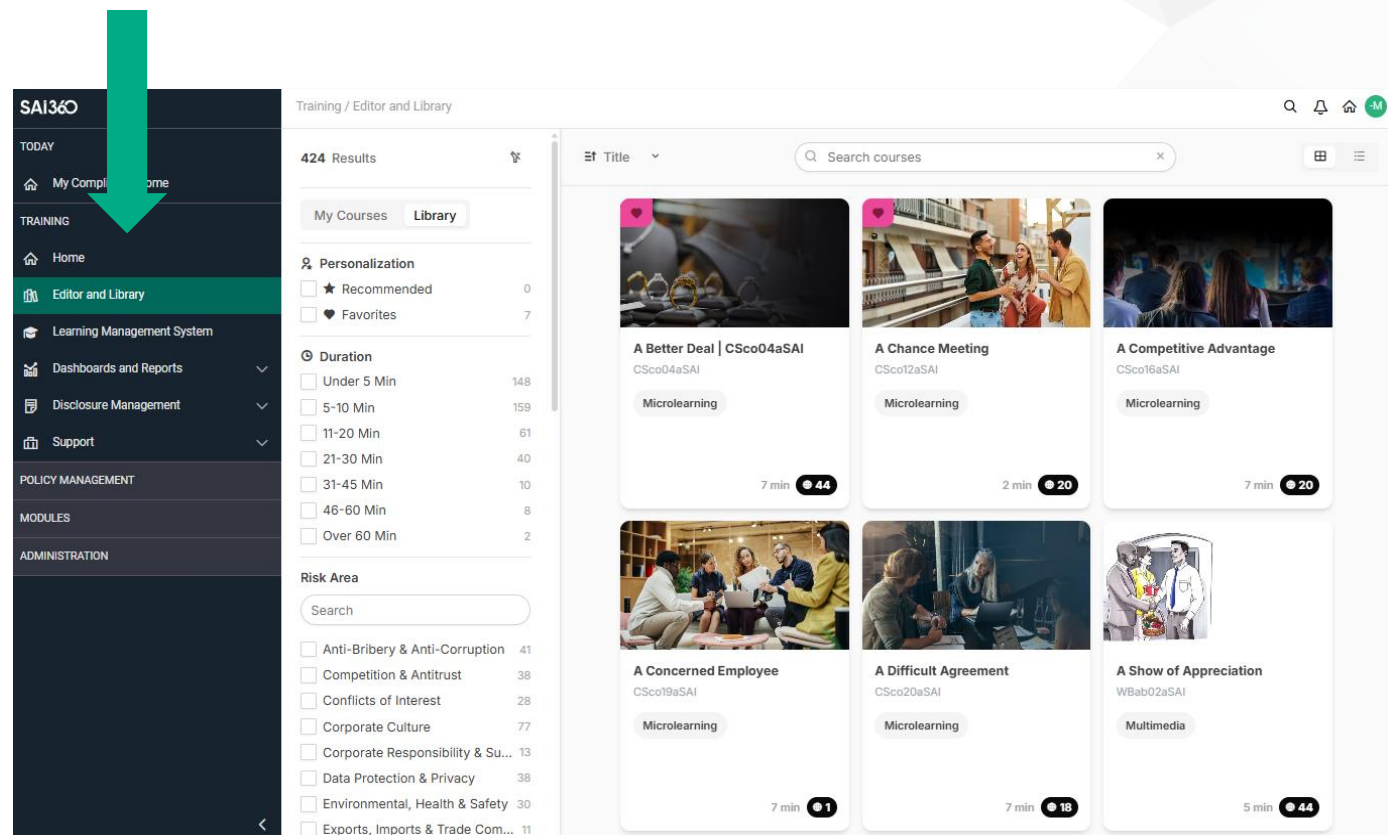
SAI360

TODAY

My Compl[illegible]ome

TRAINING

Home

Editor and Library

Learning Management System

Dashboards and Reports

Disclosure Management

Support

POLICY MANAGEMENT

MODULES

ADMINISTRATION

Training / Editor and Library

424 Results

My Courses Library

Personalization

Recommended 0

Favorites 7

Duration

Under 5 Min 148

5-10 Min 159

11-20 Min 61

21-30 Min 40

31-45 Min 10

46-60 Min 8

Over 60 Min 2

Risk Area

Search

Anti-Bribery & Anti-Corruption 41

Competition & Antitrust 38

Conflicts of Interest 28

Corporate Culture 77

Corporate Responsibility & Su... 13

Data Protection & Privacy 38

Environmental, Health & Safety 30

Exports, Imports & Trade Com... 11

Title

Search courses

A Better Deal | CSco04aSAI
CSco04aSAI
Microlearning
7 min 44

A Chance Meeting
CSco12aSAI
Microlearning
2 min 20

A Competitive Advantage
CSco16aSAI
Microlearning
7 min 20

A Concerned Employee
CSco19aSAI
Microlearning
7 min 1

A Difficult Agreement
CSco20aSAI
Microlearning
7 min 18

A Show of Appreciation
WBab02aSAI
Multimedia
5 min 44